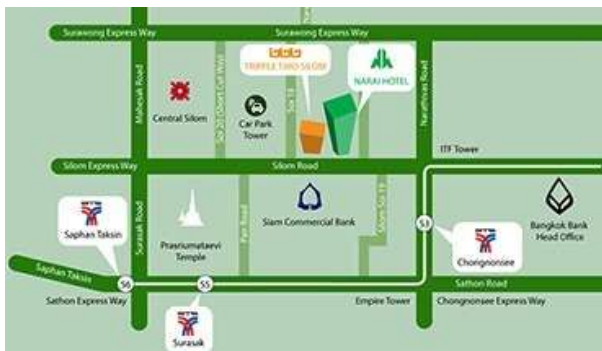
Surawong Express Way
Surawong Express Way
TRIPPLE TWO SILOM
NARAI HOTEL
Mahesak Road
Central Silom
Car Park Tower
Soi 18
Naradhiwas Road
ITF Tower
Silom Express Way
Silom Road
Saphan Taksin
Surasak Road
Prasriumataevi Temple
Pan Road
Siam Commercial Bank
S3
Chongnonsee
Sathon Road
Bangkok Bank Head Office
Saphan Taksin
S6
S5
Sathon Express Way
Empire Tower
Chongnonsee Express Way
Surasak